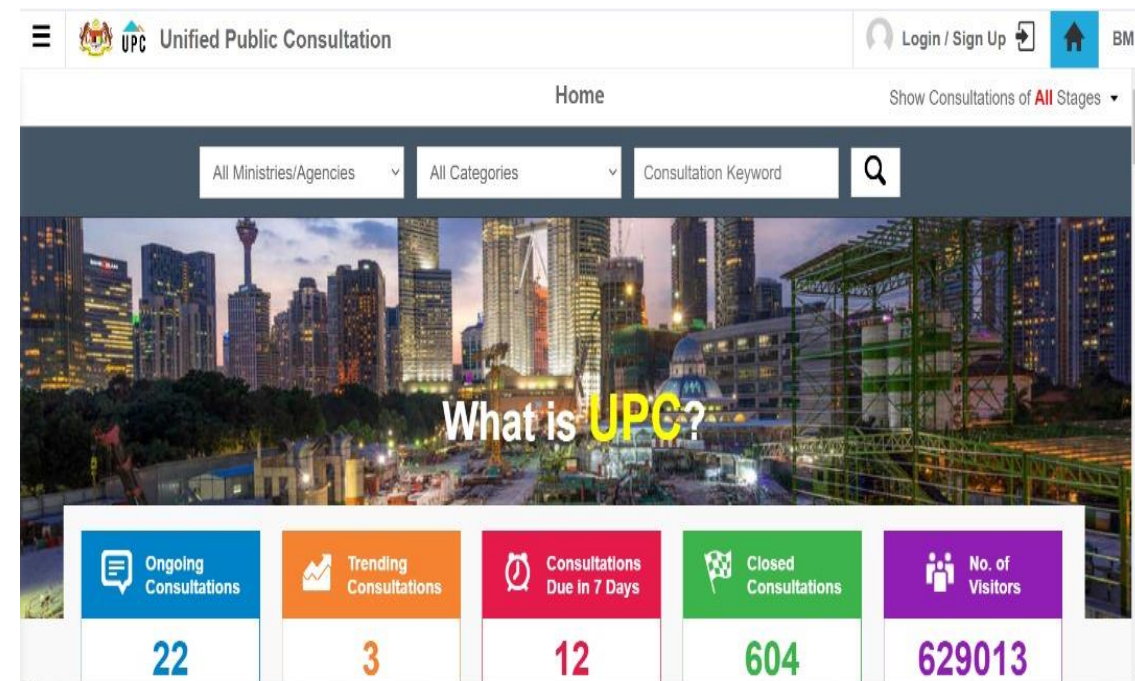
UPC Unified Public Consultation

Login / Sign Up

BM

Home

Show Consultations of All Stages

All Ministries/Agencies

All Categories

Consultation Keyword

What is UPC?

Ongoing Consultations

22

Trending Consultations

3

Consultations Due in 7 Days

12

Closed Consultations

604

No. of Visitors

629013